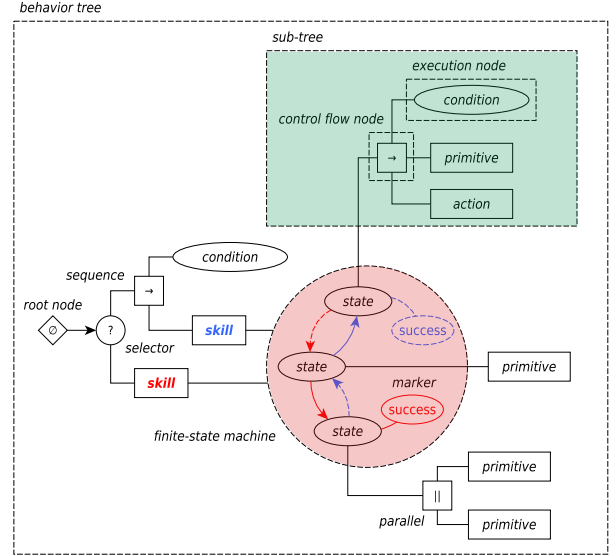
behavior tree

sub-tree

execution node

condition

control flow node

→

primitive

action

condition

sequence

→

root node

∅

?

selector

skill

skill

state

success

state

primitive

marker

success

state

finite-state machine

primitive

||

parallel

primitive